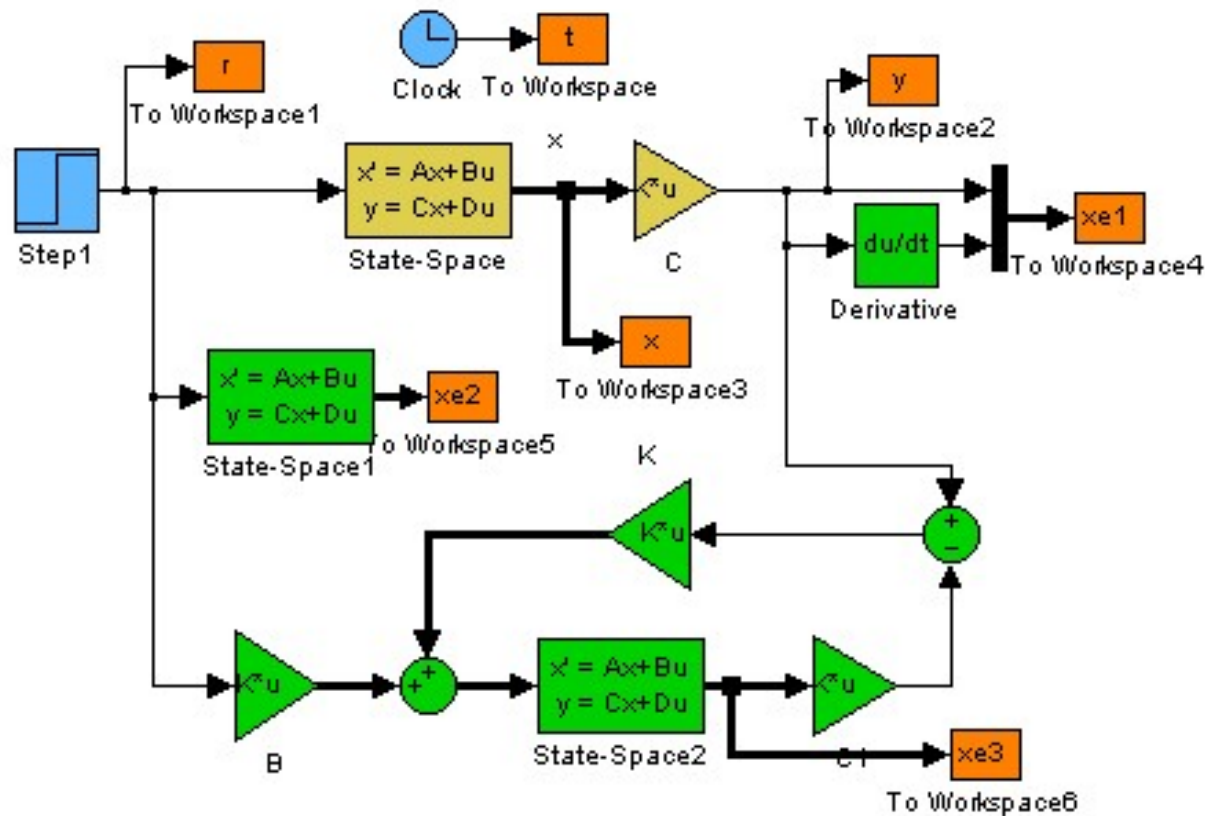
r
To Workspace1

Clock

t
To Workspace

y
To Workspace2

Step1

x' = Ax+Bu
y = Cx+Du
State-Space

x

K*u
C

du/dt
Derivative

xe1
To Workspace4

x
To Workspace3

x' = Ax+Bu
y = Cx+Du
State-Space1

xe2
To Workspace5

K

K*u

+
−

K*u
B

+
+

x' = Ax+Bu
y = Cx+Du
State-Space2

K*u
C1

xe3
To Workspace6